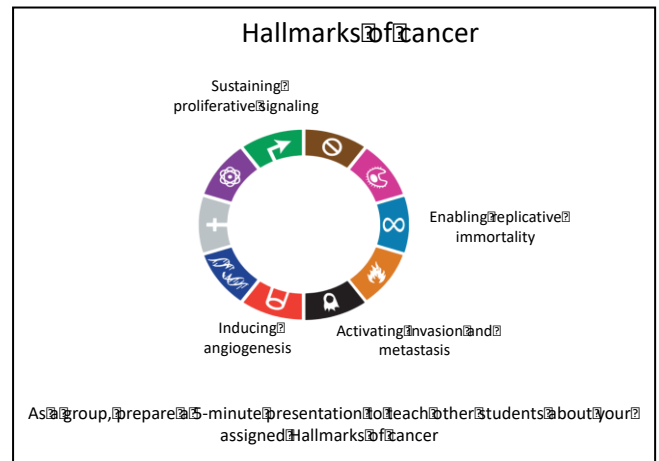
Hallmarks of cancer

Sustaining proliferative signaling

Enabling replicative immortality

Inducing angiogenesis

Activating invasion and metastasis

As a group, prepare a 5-minute presentation to teach other students about your assigned Hallmarks of cancer